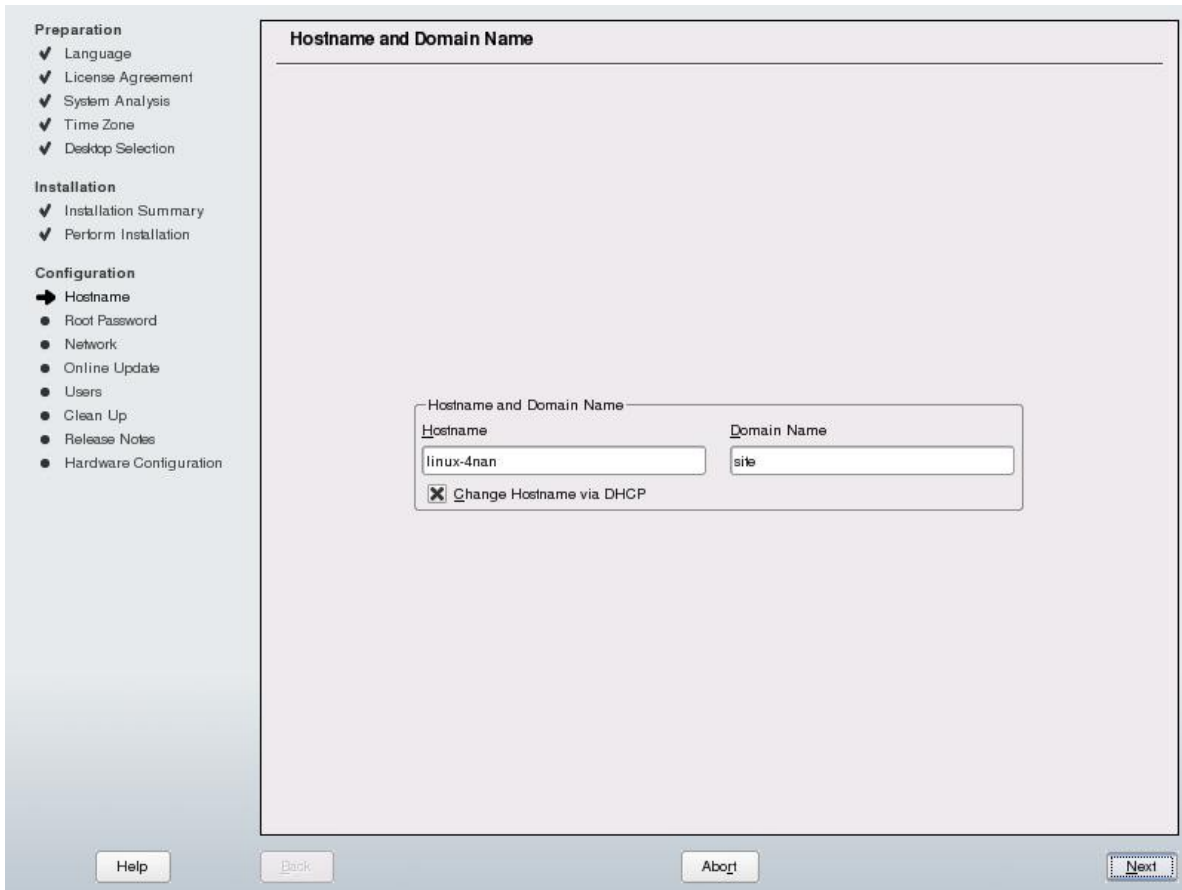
Preparation
✔ Language
✔ License Agreement
✔ System Analysis
✔ Time Zone
✔ Desktop Selection

Installation
✔ Installation Summary
✔ Perform Installation

Configuration
➔ Hostname
● Root Password
● Network
● Online Update
● Users
● Clean Up
● Release Notes
● Hardware Configuration

Hostname and Domain Name

Hostname and Domain Name
Hostname
linux-4nan
Domain Name
site
☒ Change Hostname via DHCP

Help
Back
Abort
Next